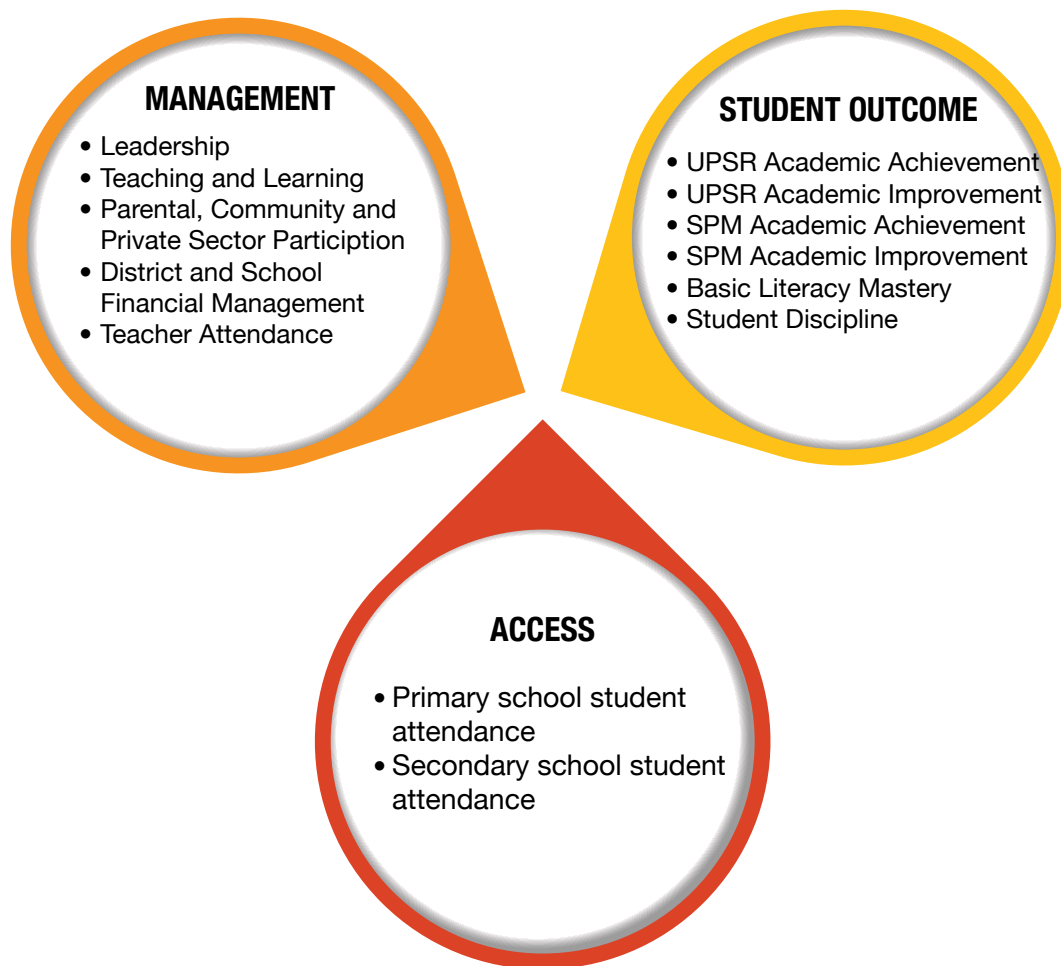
MANAGEMENT

- Leadership
- Teaching and Learning
- Parental, Community and Private Sector Participiction
- District and School Financial Management
- Teacher Attendance

STUDENT OUTCOME

- UPSR Academic Achievement
- UPSR Academic Improvement
- SPM Academic Achievement
- SPM Academic Improvement
- Basic Literacy Mastery
- Student Discipline

ACCESS

- Primary school student attendance
- Secondary school student attendance